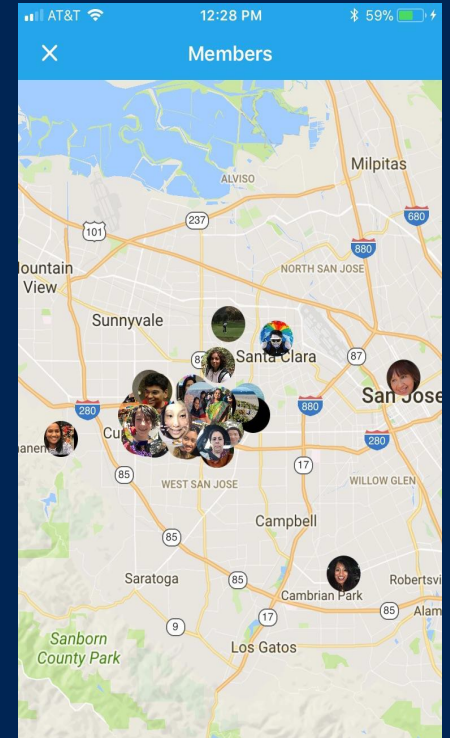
AT&T 12:28 PM 59%

Members

ALVISO

Milpitas

680

237

101

880

Mountain View

NORTH SAN JOSE

Sunnyvale

82

Santa Clara

87

280

880

San Jose

Cu

280

85

WEST SAN JOSE

17

WILLOW GLEN

Campbell

85

Saratoga

85

Robertsvi

Cambrian Park

85

Alam

17

9

Sanborn County Park

Los Gatos